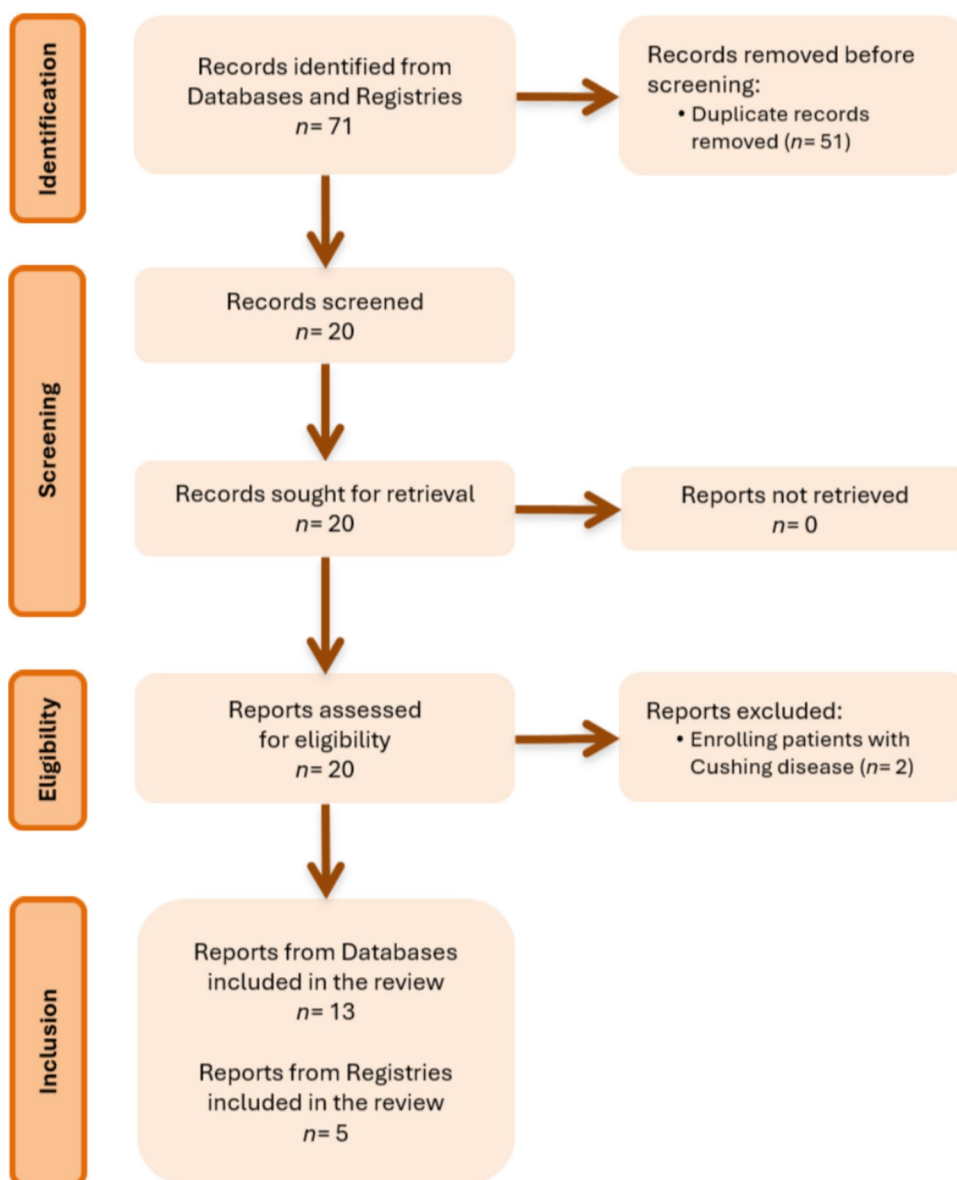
Identification

Records identified from Databases and Registries
$n$= 71

Records removed before screening:
• Duplicate records removed ($n$= 51)

Screening

Records screened
$n$= 20

Records sought for retrieval
$n$= 20

Reports not retrieved
$n$= 0

Eligibility

Reports assessed for eligibility
$n$= 20

Reports excluded:
• Enrolling patients with Cushing disease ($n$= 2)

Inclusion

Reports from Databases included in the review
$n$= 13

Reports from Registries included in the review
$n$= 5